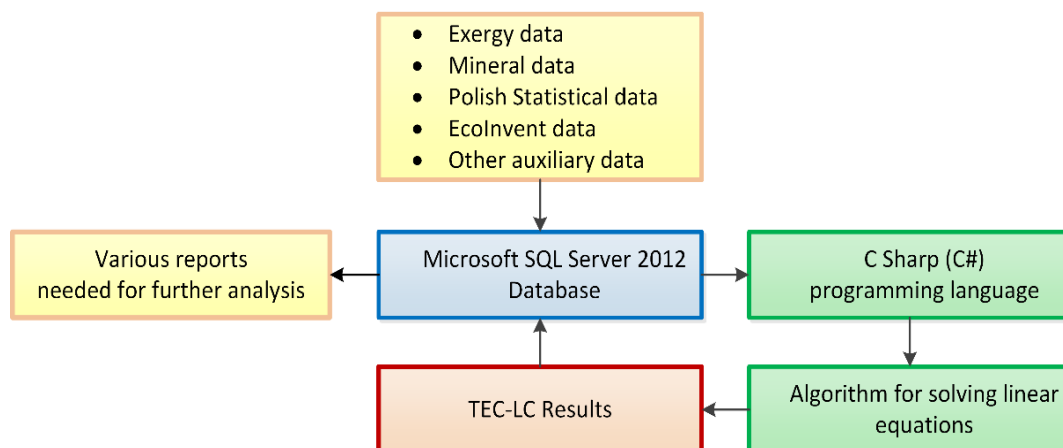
- Exergy data
- Mineral data
- Polish Statistical data
- EcoInvent data
- Other auxiliary data

Various reports needed for further analysis

Microsoft SQL Server 2012 Database

C Sharp (C#) programming language

TEC-LC Results

Algorithm for solving linear equations